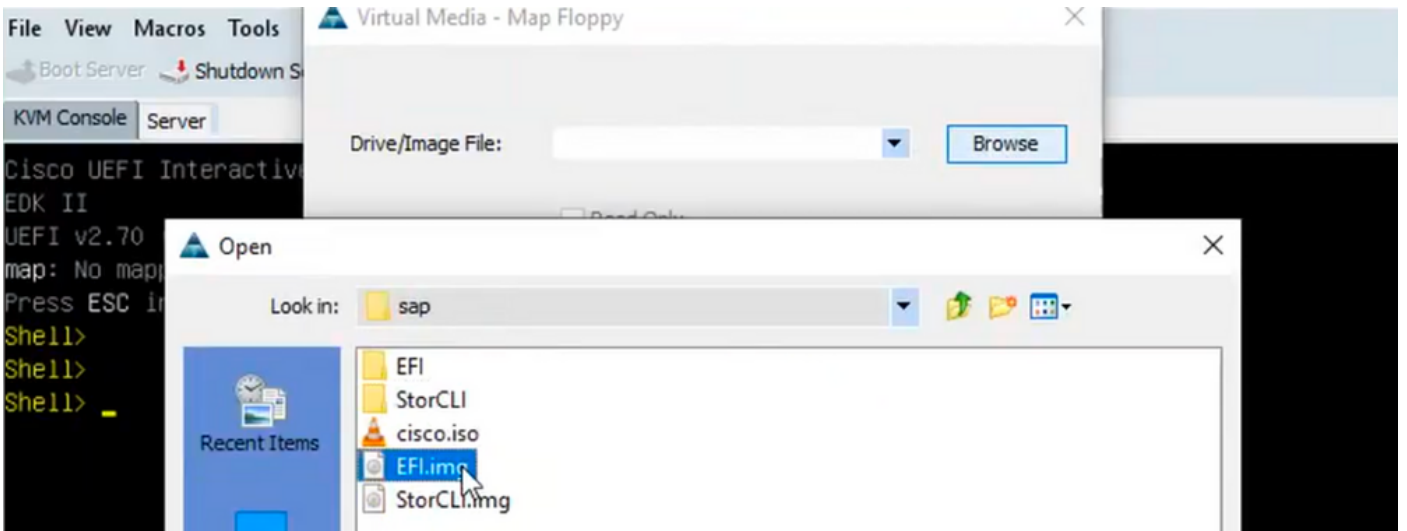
File View Macros Tools

Boot Server Shutdown S

KVM Console Server

Cisco UEFI Interactive
EDK II
UEFI v2.70
map: No mapp
Press ESC i
Shell>
Shell>
Shell> _

Virtual Media - Map Floppy

Drive/Image File:

Browse

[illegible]

Open

Look in: sap

Recent Items

EFI
StorCLI
cisco.iso
EFI.img
StorCLI.img